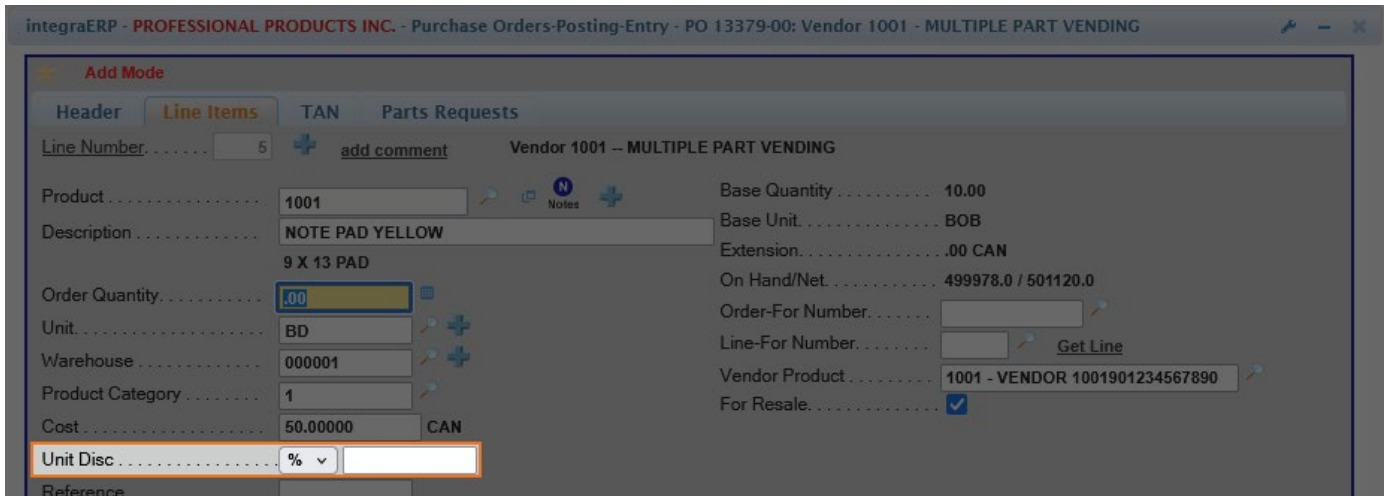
integraERP - PROFESSIONAL PRODUCTS INC. - Purchase Orders-Posting-Entry - PO 13379-00: Vendor 1001 - MULTIPLE PART VENDING

Add Mode

Header | Line Items | TAN | Parts Requests

Line Number. . . . . . . 5 add comment

Vendor 1001 -- MULTIPLE PART VENDING

Product . . . . . . . . . . . . . . . 1001 Notes

Description . . . . . . . . . . . . . NOTE PAD YELLOW

9 X 13 PAD

Order Quantity. . . . . . . . . . . .00

Unit. . . . . . . . . . . . . . . . . . BD

Warehouse . . . . . . . . . . . . . 000001

Product Category . . . . . . . . 1

Cost . . . . . . . . . . . . . . . . . . 50.00000 CAN

Unit Disc . . . . . . . . . . . . . . . . % 

Reference

Base Quantity . . . . . . . . . . 10.00

Base Unit. . . . . . . . . . . . . . . BOB

Extension. . . . . . . . . . . . . . . .00 CAN

On Hand/Net. . . . . . . . . . . . 499978.0 / 501120.0

Order-For Number. . . . . . .

Line-For Number. . . . . . . . Get Line

Vendor Product . . . . . . . . . 1001 - VENDOR 1001901234567890

For Resale. . . . . . . . . . . . .